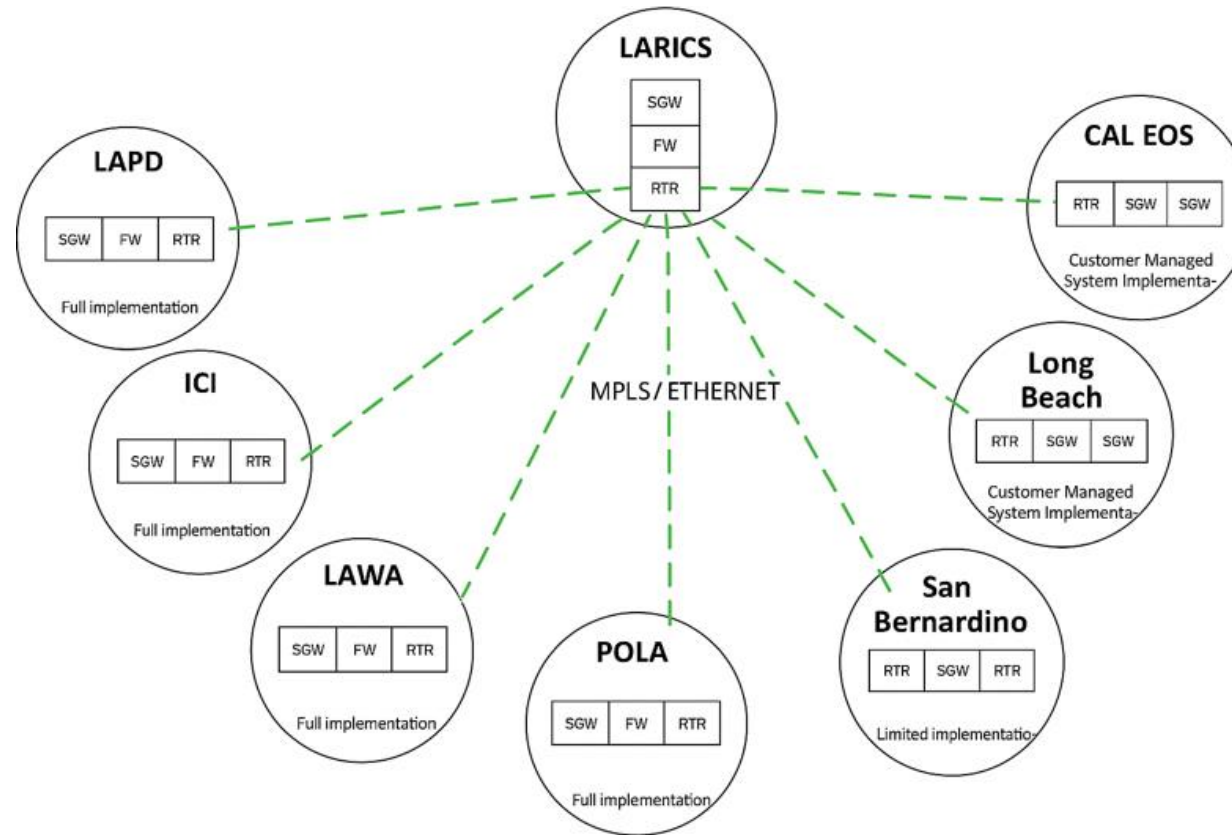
LARICS

SGW

FW

RTR

LAPD

SGW | FW | RTR

Full implementation

CAL EOS

RTR | SGW | SGW

Customer Managed System Implementa-

ICI

SGW | FW | RTR

Full implementation

MPLS / ETHERNET

Long Beach

RTR | SGW | SGW

Customer Managed System Implementa-

LAWA

SGW | FW | RTR

Full implementation

POLA

SGW | FW | RTR

Full implementation

San Bernardino

RTR | SGW | RTR

Limited implementatio-